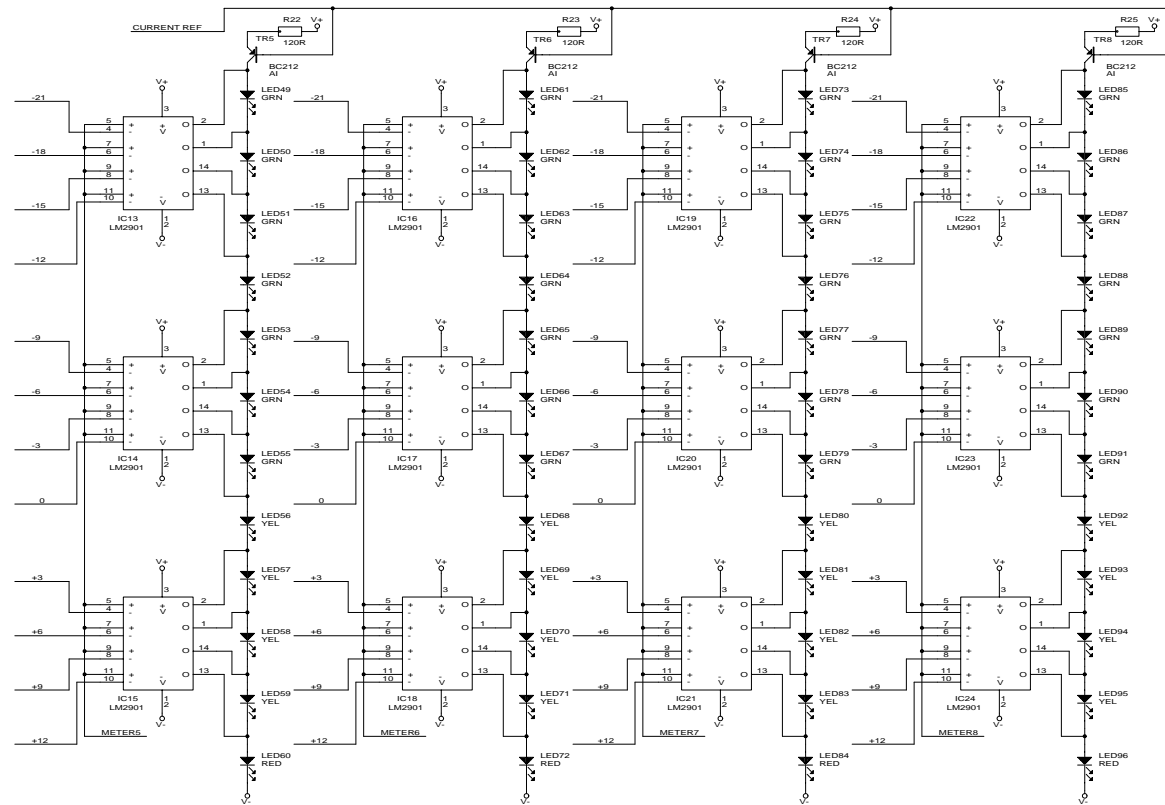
CURRENT REF

R22 V+ 120R TR5 BC212 AI
R23 V+ 120R TR6 BC212 AI
R24 V+ 120R TR7 BC212 AI
R25 V+ 120R TR8 BC212 AI

V+ 3 -21 5 4 + - V O 2 LED49 GRN 7 6 + - O 1 -18 LED50 GRN 9 8 + - O 14 11 10 + - V O 13 -15 LED51 GRN IC13 LM2901 1 2 V- -12 LED52 GRN

V+ 3 -21 5 4 7 6 -18 9 8 11 10 -15 2 1 14 13 LED61 GRN LED62 GRN LED63 GRN IC16 LM2901 1 2 V- -12 LED64 GRN

V+ 3 -21 5 4 7 6 -18 9 8 11 10 -15 2 1 14 13 LED73 GRN LED74 GRN LED75 GRN IC19 LM2901 1 2 V- -12 LED76 GRN

V+ 3 -21 5 4 7 6 -18 9 8 11 10 -15 2 1 14 13 LED85 GRN LED86 GRN LED87 GRN IC22 LM2901 1 2 V- -12 LED88 GRN

V+ 3 -9 5 4 7 6 -6 9 8 11 10 -3 2 1 14 13 LED53 GRN LED54 GRN LED55 GRN IC14 LM2901 1 2 V- 0 LED56 YEL

V+ 3 -9 5 4 7 6 -6 9 8 11 10 -3 2 1 14 13 LED65 GRN LED66 GRN LED67 GRN IC17 LM2901 1 2 V- 0 LED68 YEL

V+ 3 -9 5 4 7 6 -6 9 8 11 10 -3 2 1 14 13 LED77 GRN LED78 GRN LED79 GRN IC20 LM2901 1 2 V- 0 LED80 YEL

V+ 3 -9 5 4 7 6 -6 9 8 11 10 -3 2 1 14 13 LED89 GRN LED90 GRN LED91 GRN IC23 LM2901 1 2 V- 0 LED92 YEL

V+ 3 +3 5 4 7 6 +6 9 8 11 10 +9 2 1 14 13 LED57 YEL LED58 YEL LED59 YEL IC15 LM2901 1 2 V- +12 METER5 LED60 RED V-

V+ 3 +3 5 4 7 6 +6 9 8 11 10 +9 2 1 14 13 LED69 YEL LED70 YEL LED71 YEL IC18 LM2901 1 2 V- +12 METER6 LED72 RED V-

V+ 3 +3 5 4 7 6 +6 9 8 11 10 +9 2 1 14 13 LED81 YEL LED82 YEL LED83 YEL IC21 LM2901 1 2 V- +12 METER7 LED84 RED V-

V+ 3 +3 5 4 7 6 +6 9 8 11 10 +9 2 1 14 13 LED93 YEL LED94 YEL LED95 YEL IC24 LM2901 1 2 V- +12 METER8 LED96 RED V-